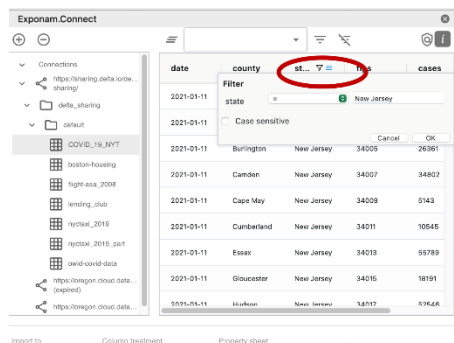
Exponam.Connect

Connections
https://sharing.delta.io/delta-sharing/
delta_sharing
default
COVID_19_NYT
boston-housing
flight-asa_2008
lending_club
nyctaxi_2019
nyctaxi_2019_part
owid-covid-data
https://oregon.cloud.data...
(expired)
https://oregon.cloud.data...

| date | county | st... | fips | cases |
|---|---|---|---|---|
| 2021-01-11 | | | | |
| 2021-01-11 | | | | |
| 2021-01-11 | Burlington | New Jersey | 34005 | 26361 |
| 2021-01-11 | Camden | New Jersey | 34007 | 34802 |
| 2021-01-11 | Cape May | New Jersey | 34009 | 5143 |
| 2021-01-11 | Cumberland | New Jersey | 34011 | 10545 |
| 2021-01-11 | Essex | New Jersey | 34013 | 55789 |
| 2021-01-11 | Gloucester | New Jersey | 34015 | 18191 |
| 2021-01-11 | Hudson | New Jersey | 34017 | 52546 |

Filter
state = New Jersey
Case sensitive
Cancel OK

Import to Column treatment Property sheet